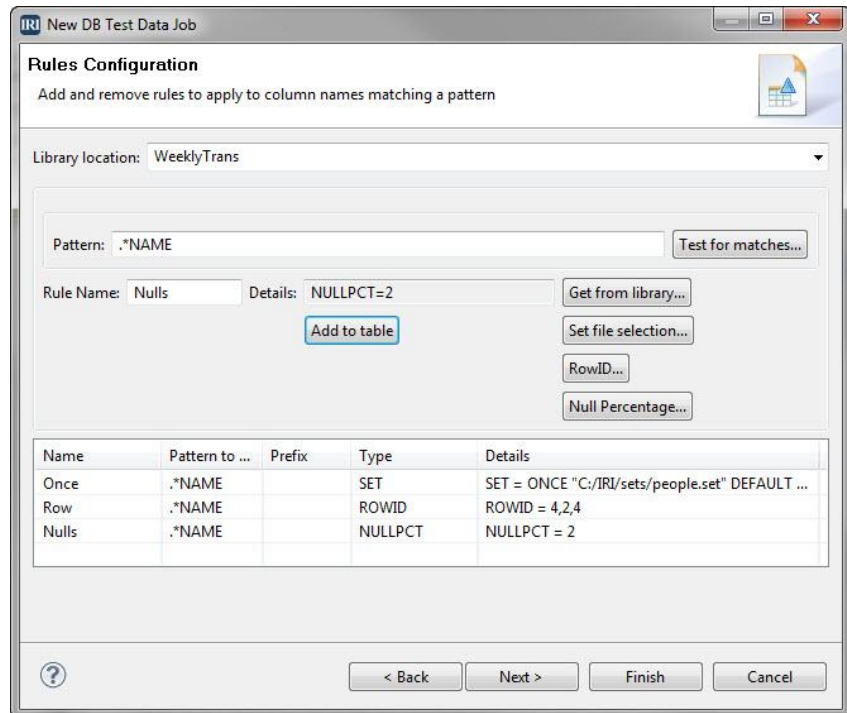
IRI New DB Test Data Job

Rules Configuration

Add and remove rules to apply to column names matching a pattern

Library location: WeeklyTrans

Pattern: .*NAME

Test for matches...

Rule Name: Nulls

Details: NULLPCT=2

Get from library...

Add to table

Set file selection...

RowID...

Null Percentage...

| Name | Pattern to ... | Prefix | Type | Details |
|---|---|---|---|---|
| Once | .*NAME | | SET | SET = ONCE "C:/IRI/sets/people.set" DEFAULT ... |
| Row | .*NAME | | ROWID | ROWID = 4,2,4 |
| Nulls | .*NAME | | NULLPCT | NULLPCT = 2 |

?

< Back

Next >

Finish

Cancel